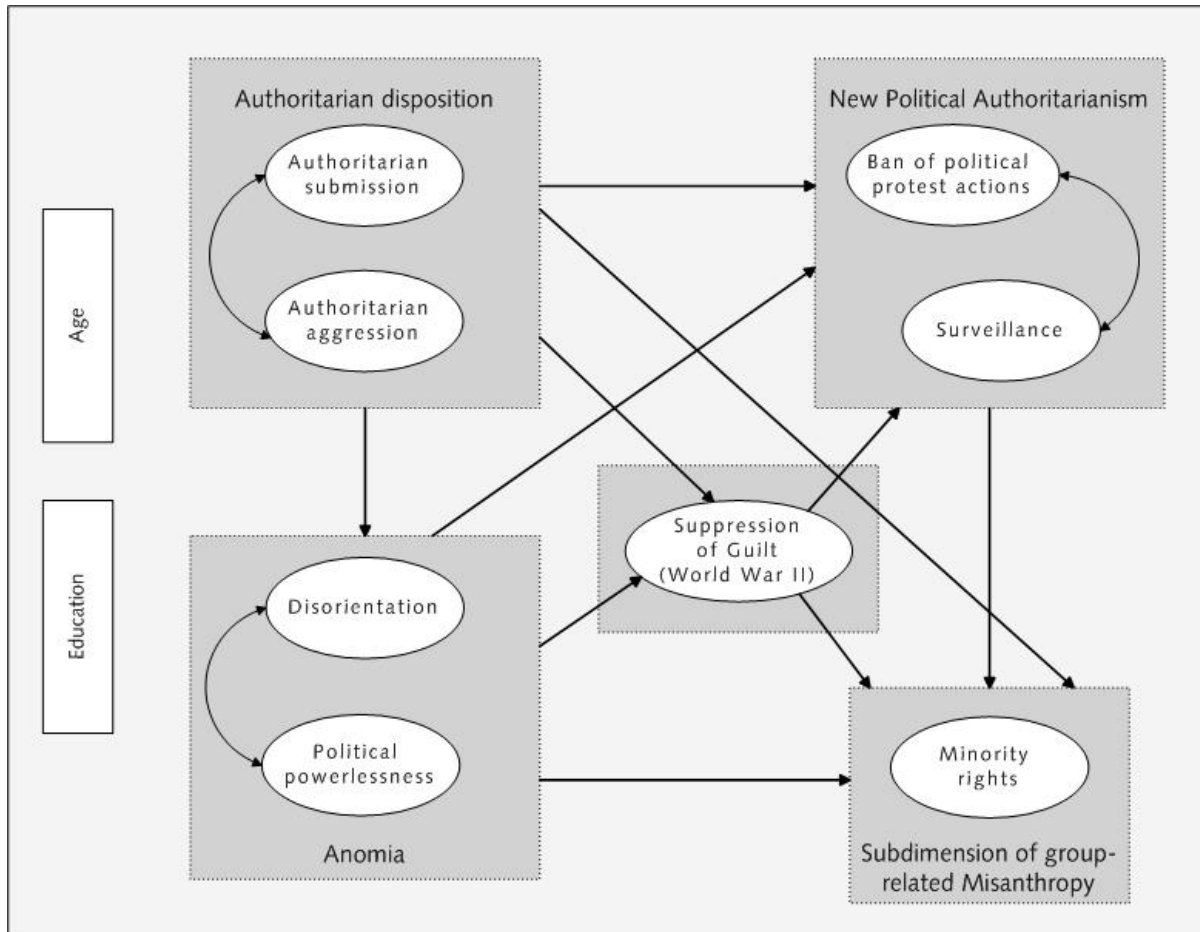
Authoritarian disposition

Authoritarian submission

Authoritarian aggression

New Political Authoritarianism

Ban of political protest actions

Surveillance

Age

Education

Suppression of Guilt (World War II)

Disorientation

Political powerlessness

Anomia

Minority rights

Subdimension of group-related Misanthropy